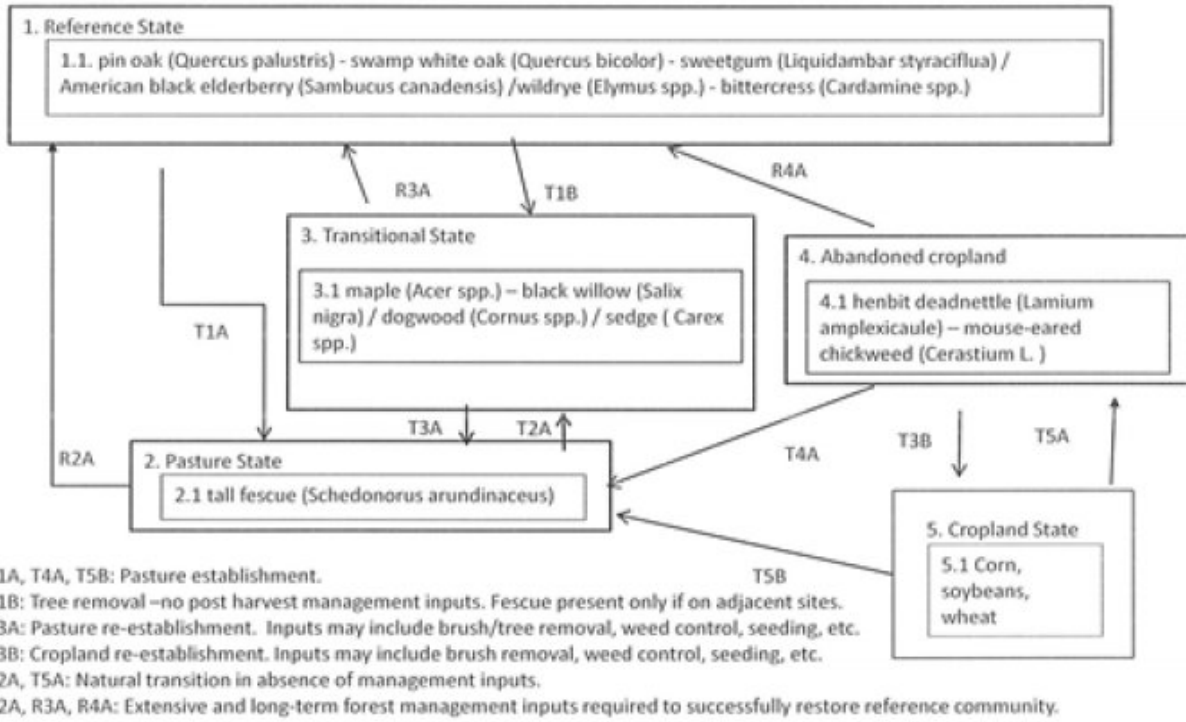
1. Reference State

1.1. pin oak (Quercus palustris) - swamp white oak (Quercus bicolor) - sweetgum (Liquidambar styraciflua) / American black elderberry (Sambucus canadensis) /wildrye (Elymus spp.) - bittercress (Cardamine spp.)

R3A

T1B

R4A

3. Transitional State

3.1 maple (Acer spp.) – black willow (Salix nigra) / dogwood (Cornus spp.) / sedge ( Carex spp.)

4. Abandoned cropland

4.1 henbit deadnettle (Lamium amplexicaule) – mouse-eared chickweed (Cerastium L. )

T1A

T3A

T2A

R2A

2. Pasture State

2.1 tall fescue (Schedonorus arundinaceus)

T4A

T3B

T5A

5. Cropland State

5.1 Corn, soybeans, wheat

T5B

1A, T4A, T5B: Pasture establishment.
1B: Tree removal –no post harvest management inputs. Fescue present only if on adjacent sites.
3A: Pasture re-establishment. Inputs may include brush/tree removal, weed control, seeding, etc.
3B: Cropland re-establishment. Inputs may include brush removal, weed control, seeding, etc.
2A, T5A: Natural transition in absence of management inputs.
2A, R3A, R4A: Extensive and long-term forest management inputs required to successfully restore reference community.